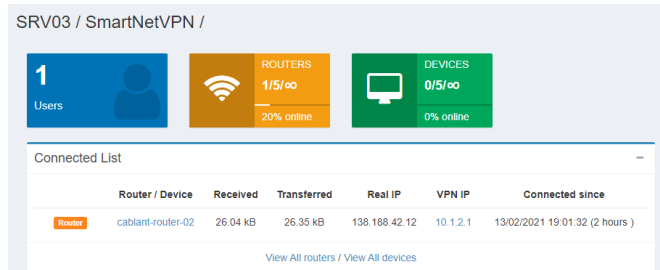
SRV03 / SmartNetVPN /

1
Users

ROUTERS
1/5/∞
20% online

DEVICES
0/5/∞
0% online

Connected List

−

| | Router / Device | Received | Transferred | Real IP | VPN IP | Connected since |
|---|---|---|---|---|---|---|
| Router | cabiant-router-02 | 26.04 kB | 26.35 kB | 138.188.42.12 | 10.1.2.1 | 13/02/2021 19:01:32 (2 hours ) |

View All routers / View All devices